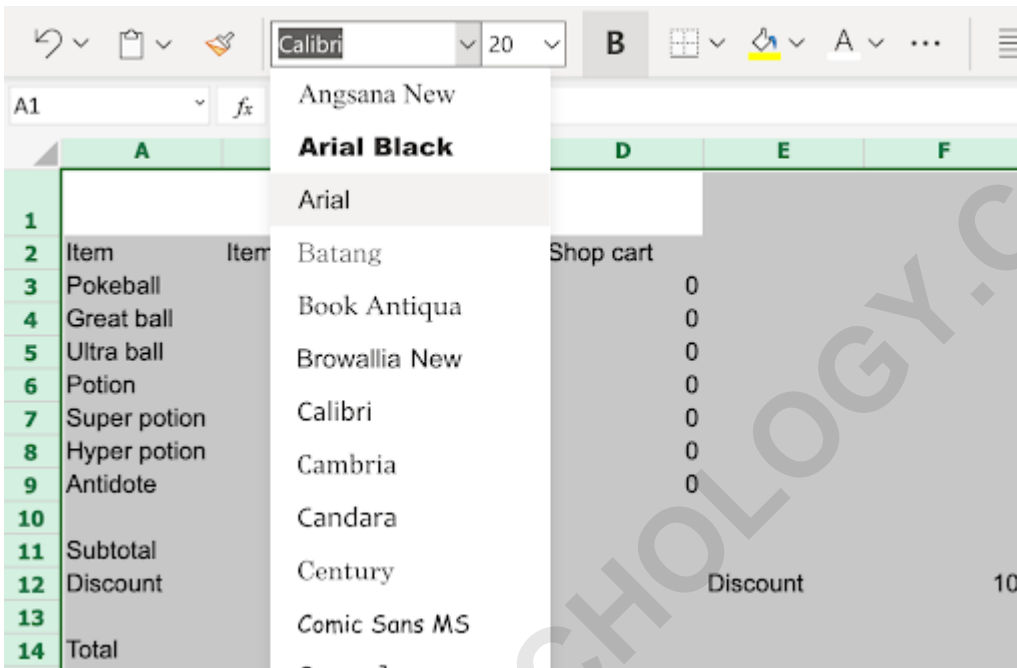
Calibri 20 B ...

A1 $f_x$

| | A | | D | E | F |
|---|---|---|---|---|---|
| 1 | | | | | |
| 2 | Item | Item | Shop cart | | |
| 3 | Pokeball | | 0 | | |
| 4 | Great ball | | 0 | | |
| 5 | Ultra ball | | 0 | | |
| 6 | Potion | | 0 | | |
| 7 | Super potion | | 0 | | |
| 8 | Hyper potion | | 0 | | |
| 9 | Antidote | | 0 | | |
| 10 | | | | | |
| 11 | Subtotal | | | | |
| 12 | Discount | | | Discount | 10 |
| 13 | | | | | |
| 14 | Total | | | | |

Angsana New
Arial Black
Arial
Batang
Book Antiqua
Browallia New
Calibri
Cambria
Candara
Century
Comic Sans MS

CHOLOGY.C